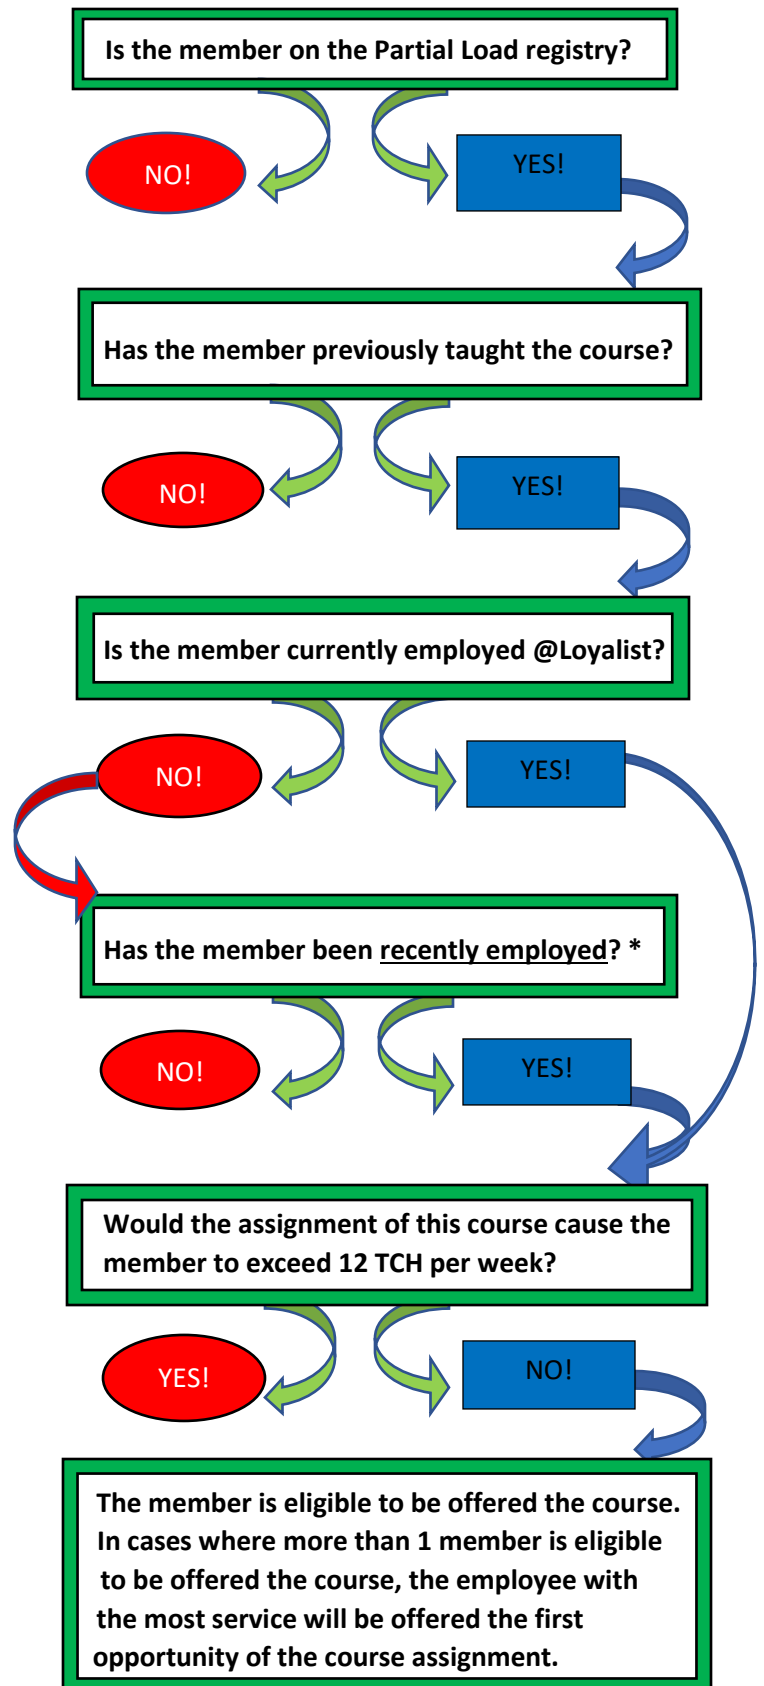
Is the member on the Partial Load registry?

NO!

YES!

Has the member previously taught the course?

NO!

YES!

Is the member currently employed @Loyalist?

NO!

YES!

Has the member been recently employed? *

NO!

YES!

Would the assignment of this course cause the member to exceed 12 TCH per week?

YES!

NO!

The member is eligible to be offered the course. In cases where more than 1 member is eligible to be offered the course, the employee with the most service will be offered the first opportunity of the course assignment.